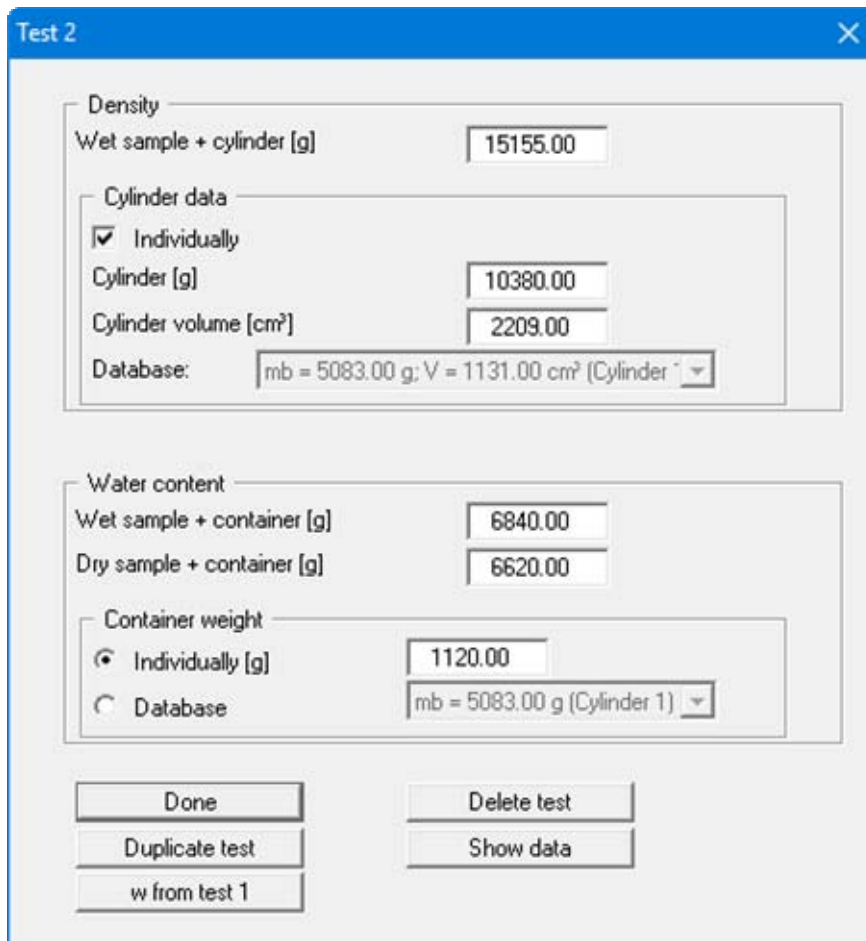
Test 2

Density

Wet sample + cylinder [g] 15155.00

Cylinder data

Individually

Cylinder [g] 10380.00

Cylinder volume [cm³] 2209.00

Database: mb = 5083.00 g; V = 1131.00 cm³ (Cylinder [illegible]

Water content

Wet sample + container [g] 6840.00

Dry sample + container [g] 6620.00

Container weight

Individually [g] 1120.00

Database mb = 5083.00 g (Cylinder 1)

Done

Delete test

Duplicate test

Show data

w from test 1